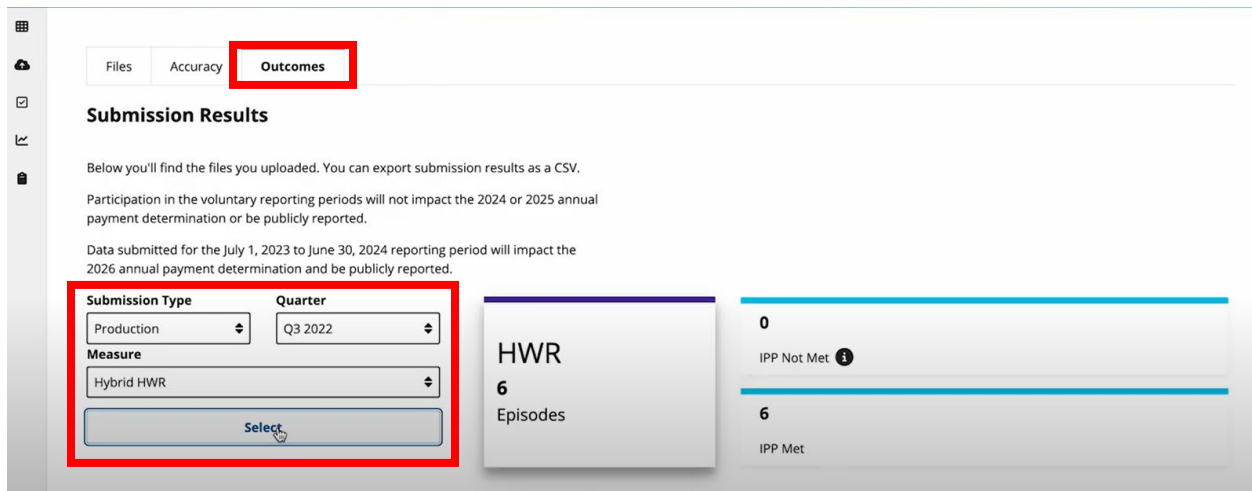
Files Accuracy Outcomes

Submission Results

Below you'll find the files you uploaded. You can export submission results as a CSV.

Participation in the voluntary reporting periods will not impact the 2024 or 2025 annual payment determination or be publicly reported.

Data submitted for the July 1, 2023 to June 30, 2024 reporting period will impact the 2026 annual payment determination and be publicly reported.

Submission Type
Production

Quarter
Q3 2022

Measure
Hybrid HWR

Select

HWR
6
Episodes

0
IPP Not Met

6
IPP Met